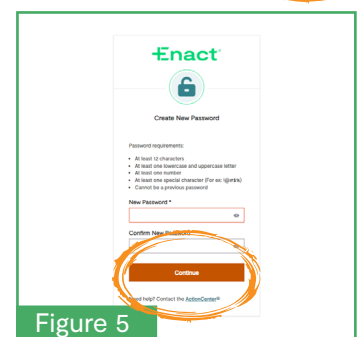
Enact

Create New Password

Password requirements:

- At least 12 characters
- At least one lowercase and uppercase letter
- At least one number
- At least one special character (For ex: !@#$%)
- Cannot be a previous password

New Password *

Confirm New Password

Continue

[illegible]eed help? Contact the ActionCenter®

Figure 5